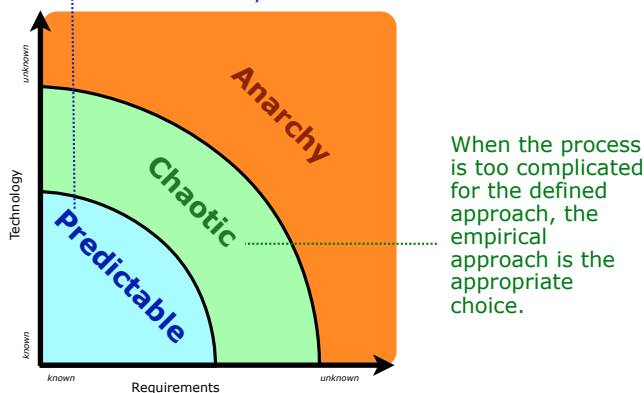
unknown

Technology

known

Anarchy

Chaotic

Predictable

known

Requirements

unknown

When the process is too complicated for the defined approach, the empirical approach is the appropriate choice.